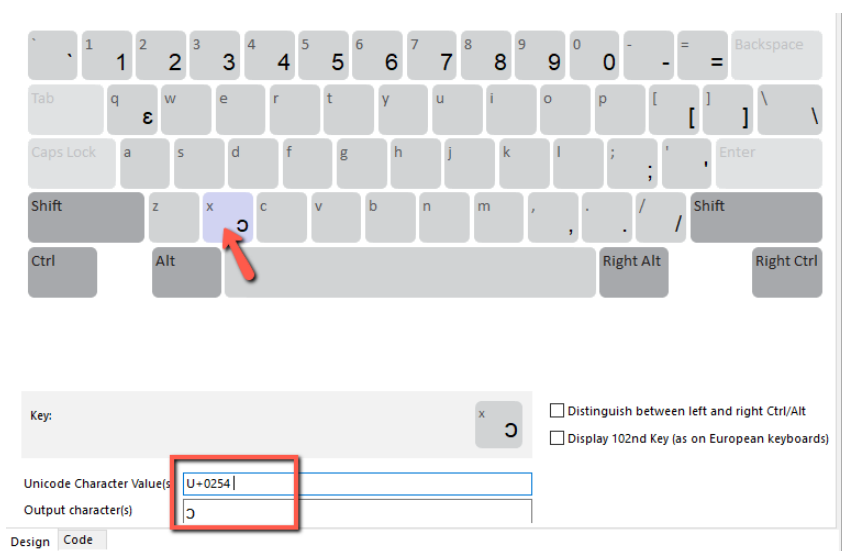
` ` 1 1 2 2 3 3 4 4 5 5 6 6 7 7 8 8 9 9 0 0 - - = = Backspace

Tab q ɛ w e r t y u i o p [ [ ] ] \ \

Caps Lock a s d f g h j k l ; ; ' ' Enter

Shift z x ɔ c v b n m , , . . / / Shift

Ctrl Alt Right Alt Right Ctrl

Key:

x ɔ

Distinguish between left and right Ctrl/Alt

Display 102nd Key (as on European keyboards)

Unicode Character Value(s U+0254

Output character(s) ɔ

Design Code